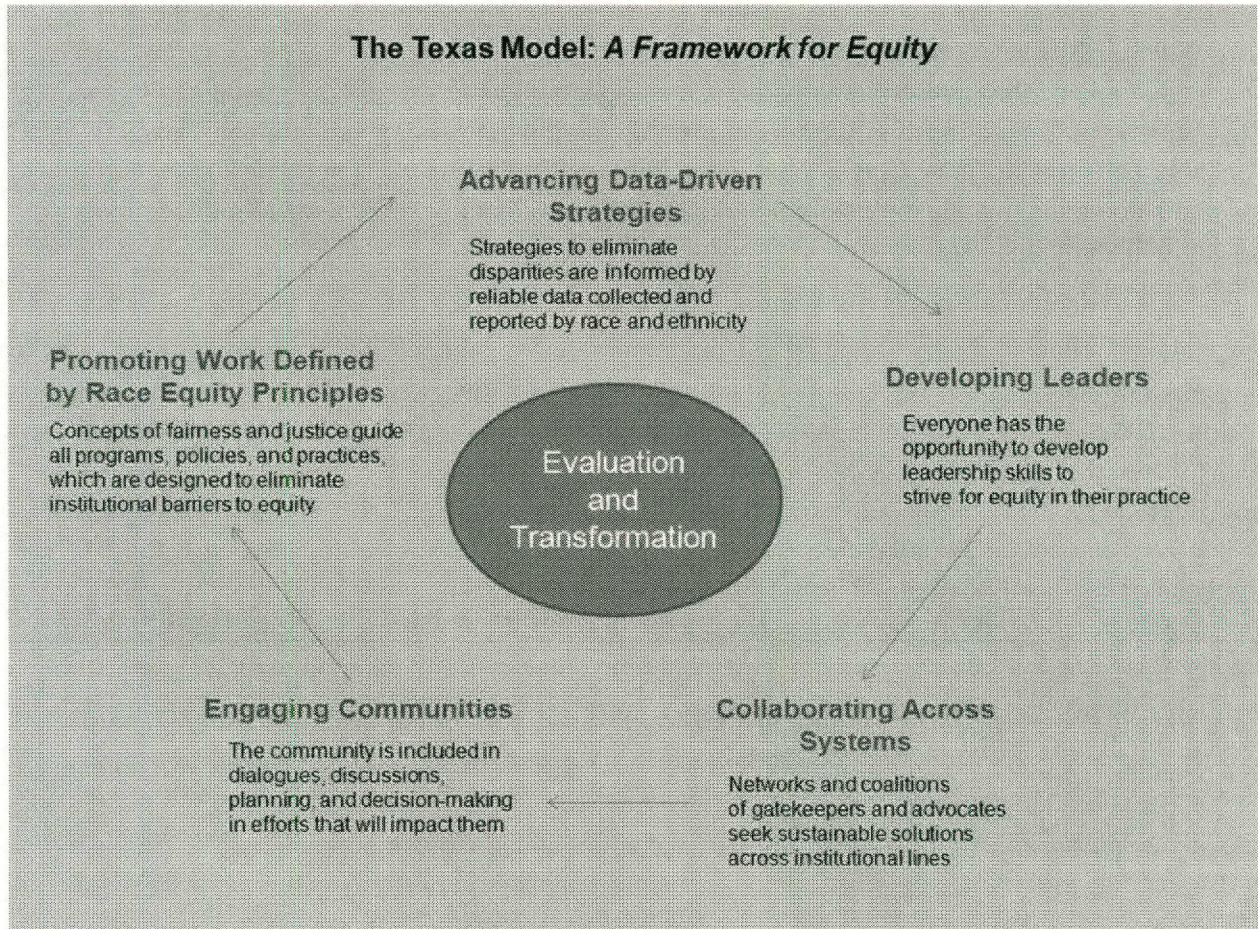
The Texas Model: *A Framework for Equity*

Advancing Data-Driven Strategies

Strategies to eliminate disparities are informed by reliable data collected and reported by race and ethnicity

Developing Leaders

Everyone has the opportunity to develop leadership skills to strive for equity in their practice

Collaborating Across Systems

Networks and coalitions of gatekeepers and advocates seek sustainable solutions across institutional lines

Engaging Communities

The community is included in dialogues, discussions, planning, and decision-making in efforts that will impact them

Promoting Work Defined by Race Equity Principles

Concepts of fairness and justice guide all programs, policies, and practices, which are designed to eliminate institutional barriers to equity

Evaluation and Transformation